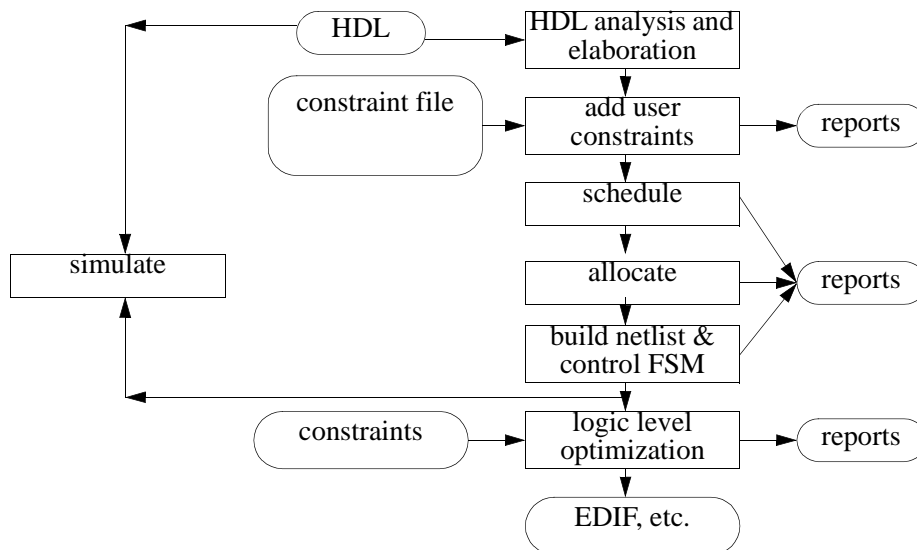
HDL

HDL analysis and elaboration

constraint file

add user constraints

reports

schedule

simulate

allocate

reports

build netlist & control FSM

constraints

logic level optimization

reports

EDIF, etc.